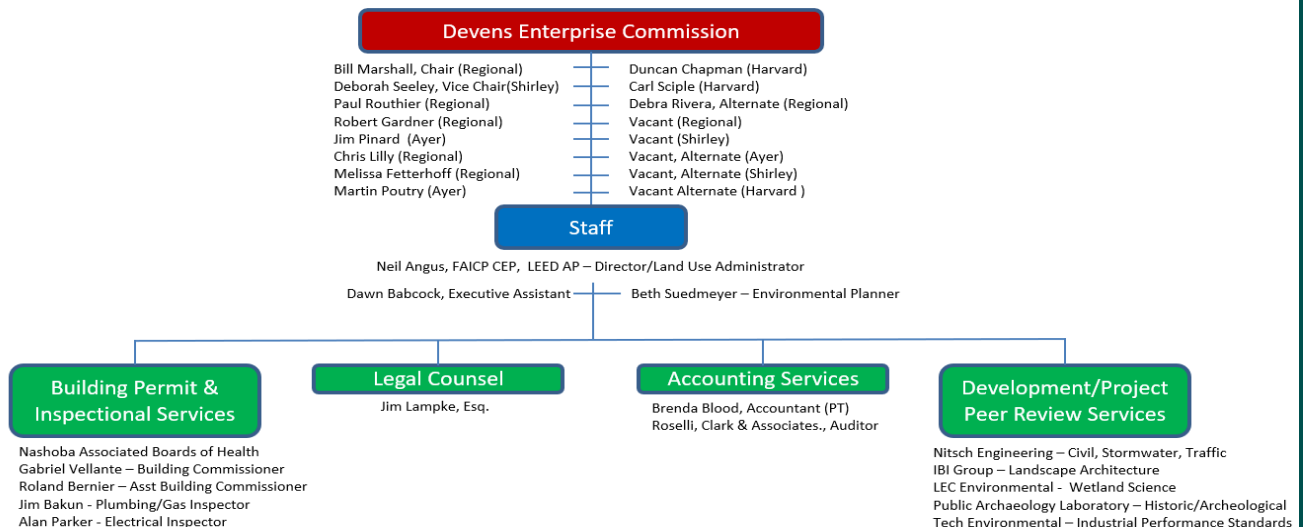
Devens Enterprise Commission

Bill Marshall, Chair (Regional)
Deborah Seeley, Vice Chair(Shirley)
Paul Routhier (Regional)
Robert Gardner (Regional)
Jim Pinard (Ayer)
Chris Lilly (Regional)
Melissa Fetterhoff (Regional)
Martin Poutry (Ayer)

Duncan Chapman (Harvard)
Carl Sciple (Harvard)
Debra Rivera, Alternate (Regional)
Vacant (Regional)
Vacant (Shirley)
Vacant, Alternate (Ayer)
Vacant, Alternate (Shirley)
Vacant Alternate (Harvard )

Staff

Neil Angus, FAICP CEP, LEED AP – Director/Land Use Administrator

Dawn Babcock, Executive Assistant

Beth Suedmeyer – Environmental Planner

Building Permit & Inspectional Services

Nashoba Associated Boards of Health
Gabriel Vellante – Building Commissioner
Roland Bernier – Asst Building Commissioner
Jim Bakun - Plumbing/Gas Inspector
Alan Parker - Electrical Inspector

Legal Counsel

Jim Lampke, Esq.

Accounting Services

Brenda Blood, Accountant (PT)
Roselli, Clark & Associates., Auditor

Development/Project Peer Review Services

Nitsch Engineering – Civil, Stormwater, Traffic
IBI Group – Landscape Architecture
LEC Environmental - Wetland Science
Public Archaeology Laboratory – Historic/Archeological
Tech Environmental – Industrial Performance Standards